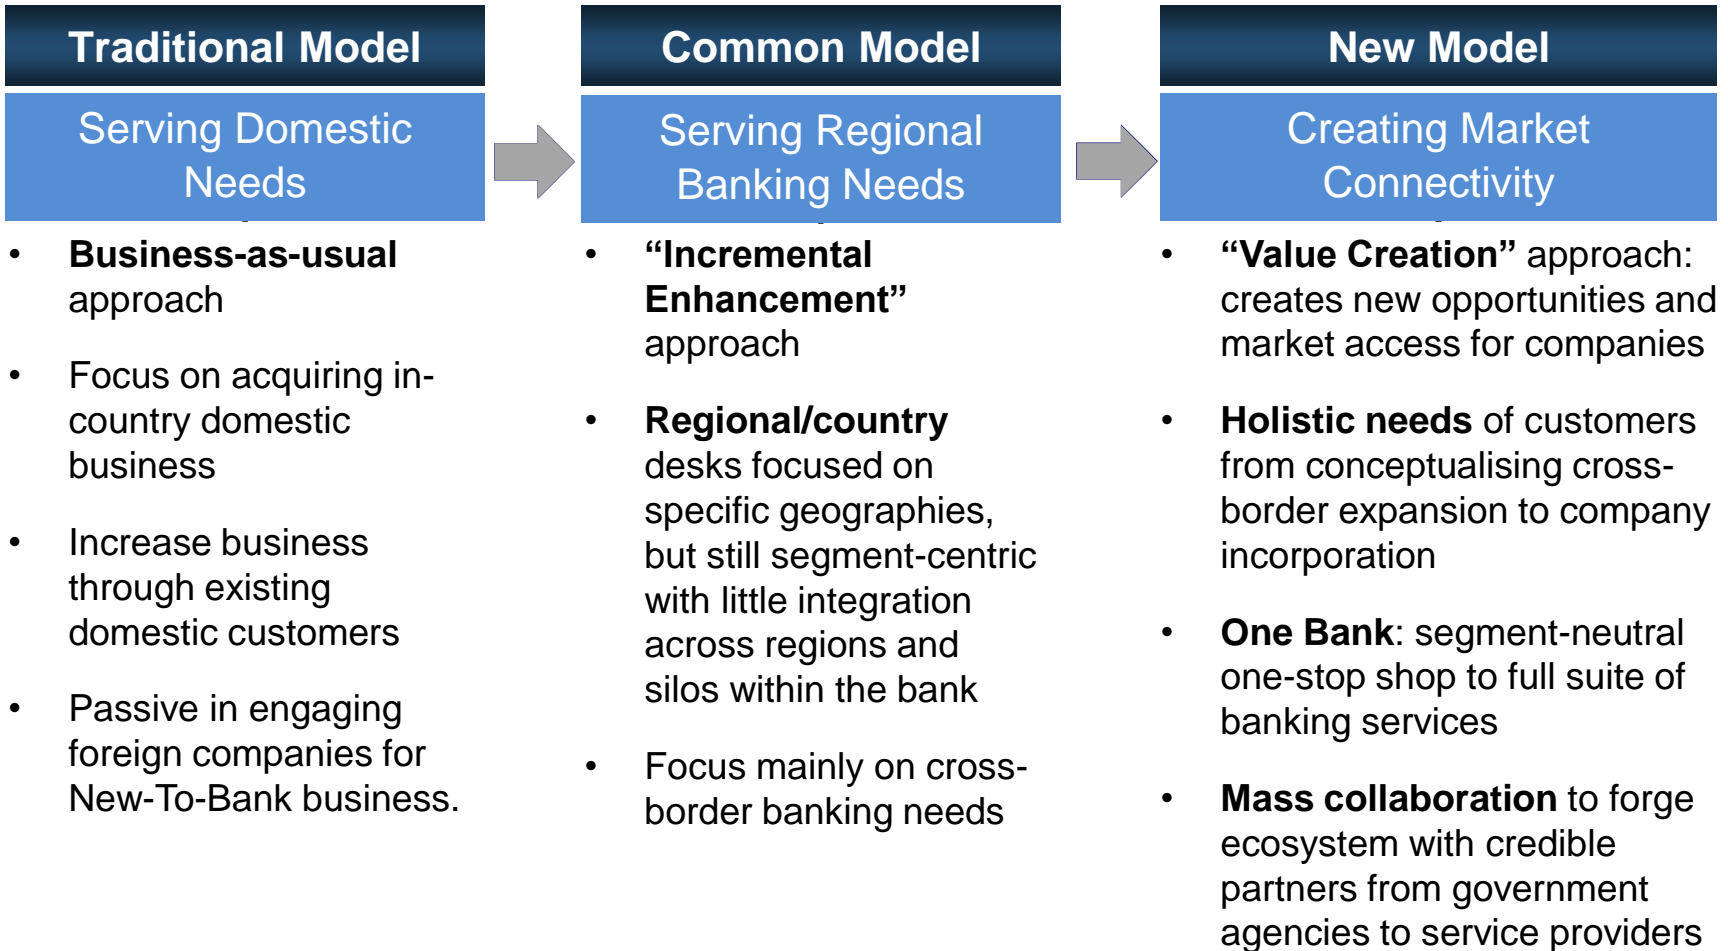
Traditional Model

Serving Domestic Needs

- Business-as-usual approach
- Focus on acquiring in-country domestic business
- Increase business through existing domestic customers
- Passive in engaging foreign companies for New-To-Bank business.

Common Model

Serving Regional Banking Needs

- “Incremental Enhancement” approach
- Regional/country desks focused on specific geographies, but still segment-centric with little integration across regions and silos within the bank
- Focus mainly on cross-border banking needs

New Model

Creating Market Connectivity

- “Value Creation” approach: creates new opportunities and market access for companies
- Holistic needs of customers from conceptualising cross-border expansion to company incorporation
- One Bank: segment-neutral one-stop shop to full suite of banking services
- Mass collaboration to forge ecosystem with credible partners from government agencies to service providers